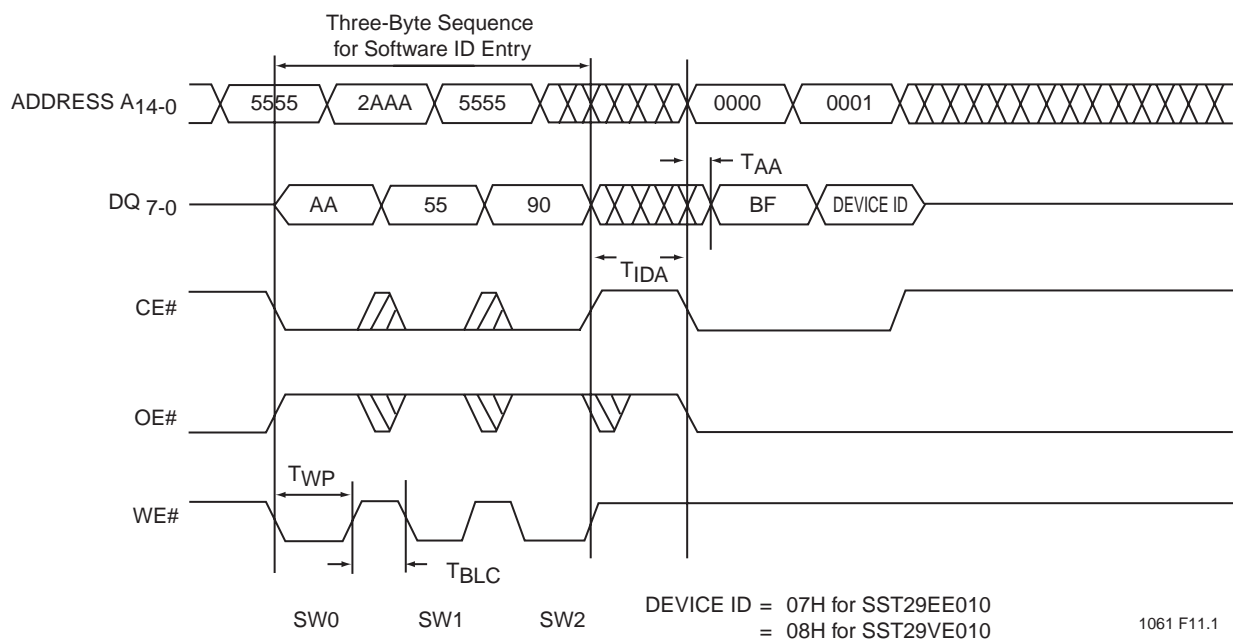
Three-Byte Sequence
for Software ID Entry

ADDRESS $A_{14-0}$

5555

2AAA

5555

0000

0001

DQ $_{7-0}$

AA

55

90

$T_{AA}$

BF

DEVICE ID

$T_{IDA}$

CE#

OE#

$T_{WP}$

WE#

$T_{BLC}$

SW0

SW1

SW2

DEVICE ID = 07H for SST29EE010
= 08H for SST29VE010

1061 F11.1